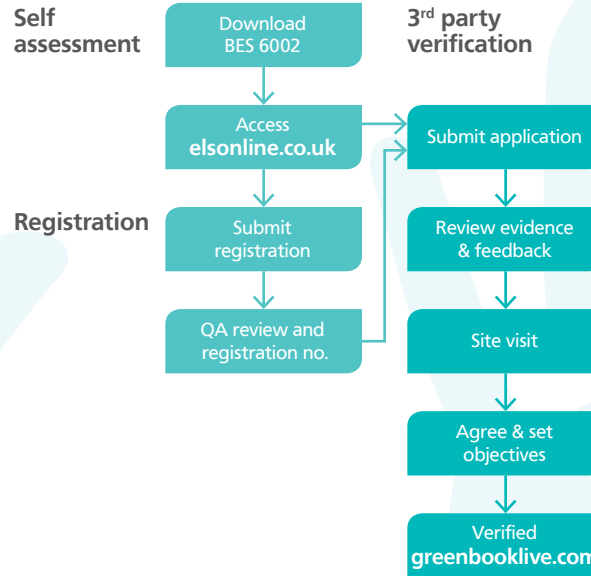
Self assessment

Download BES 6002

Access **elsonline.co.uk**

Registration

Submit registration

QA review and registration no.

3$^{rd}$ party verification

Submit application

Review evidence & feedback

Site visit

Agree & set objectives

Verified **greenbooklive.com**